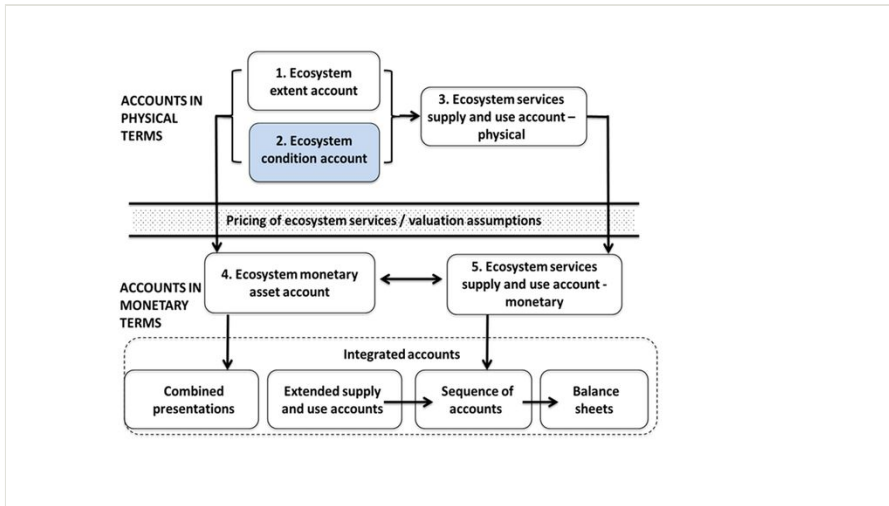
ACCOUNTS IN PHYSICAL TERMS

1. Ecosystem extent account

2. Ecosystem condition account

3. Ecosystem services supply and use account – physical

Pricing of ecosystem services / valuation assumptions

ACCOUNTS IN MONETARY TERMS

4. Ecosystem monetary asset account

5. Ecosystem services supply and use account - monetary

Integrated accounts

Combined presentations

Extended supply and use accounts

Sequence of accounts

Balance sheets